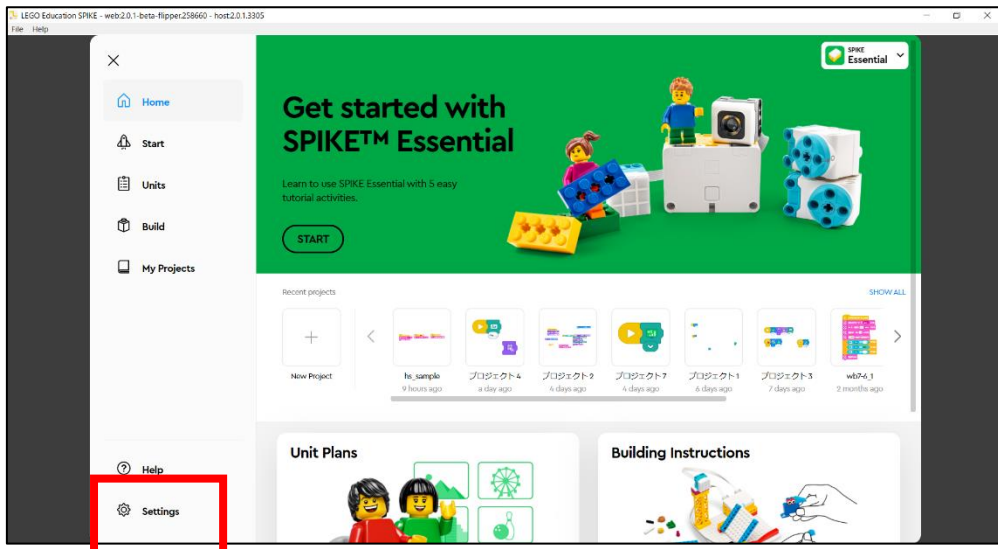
LEGO Education SPIKE - web:2.0.1-beta-flipper.258660 - host:2.0.1.3305
File Help

Home
Start
Units
Build
My Projects
Help
Settings

SPIKE Essential

Get started with SPIKE™ Essential

Learn to use SPIKE Essential with 5 easy tutorial activities.

START

Recent projects
SHOW ALL

New Project
hs_sample
9 hours ago
プロジェクト4
a day ago
プロジェクト2
4 days ago
プロジェクト7
4 days ago
プロジェクト1
6 days ago
プロジェクト3
7 days ago
wb7-6_1
2 months ago

Unit Plans
Building Instructions